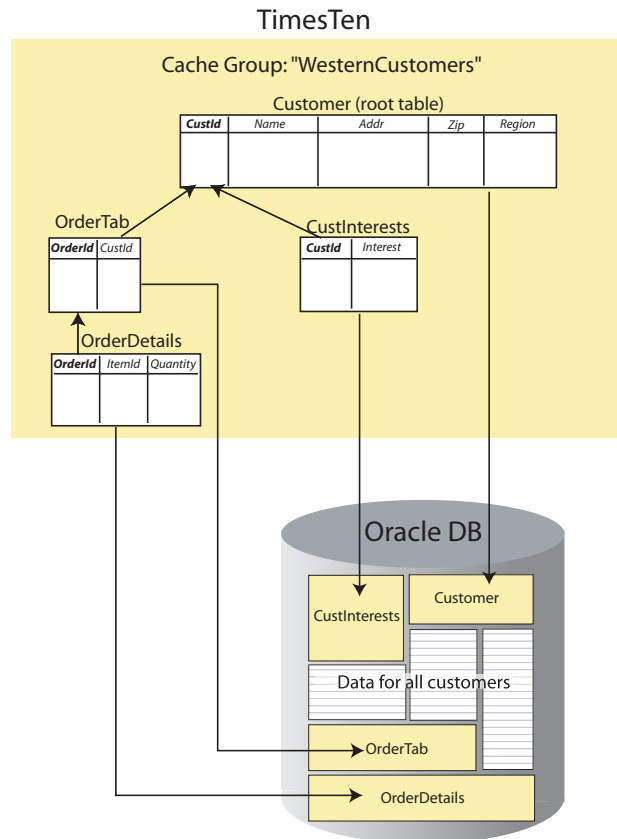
TimesTen

Cache Group: "WesternCustomers"

Customer (root table)

| CustId | Name | Addr | Zip | Region |
|---|---|---|---|---|
| | | | | |

OrderTab

| OrderId | CustId |
|---|---|
| | |

CustInterests

| CustId | Interest |
|---|---|
| | |

OrderDetails

| OrderId | ItemId | Quantity |
|---|---|---|
| | | |

Oracle DB

CustInterests

Customer

Data for all customers

OrderTab

OrderDetails